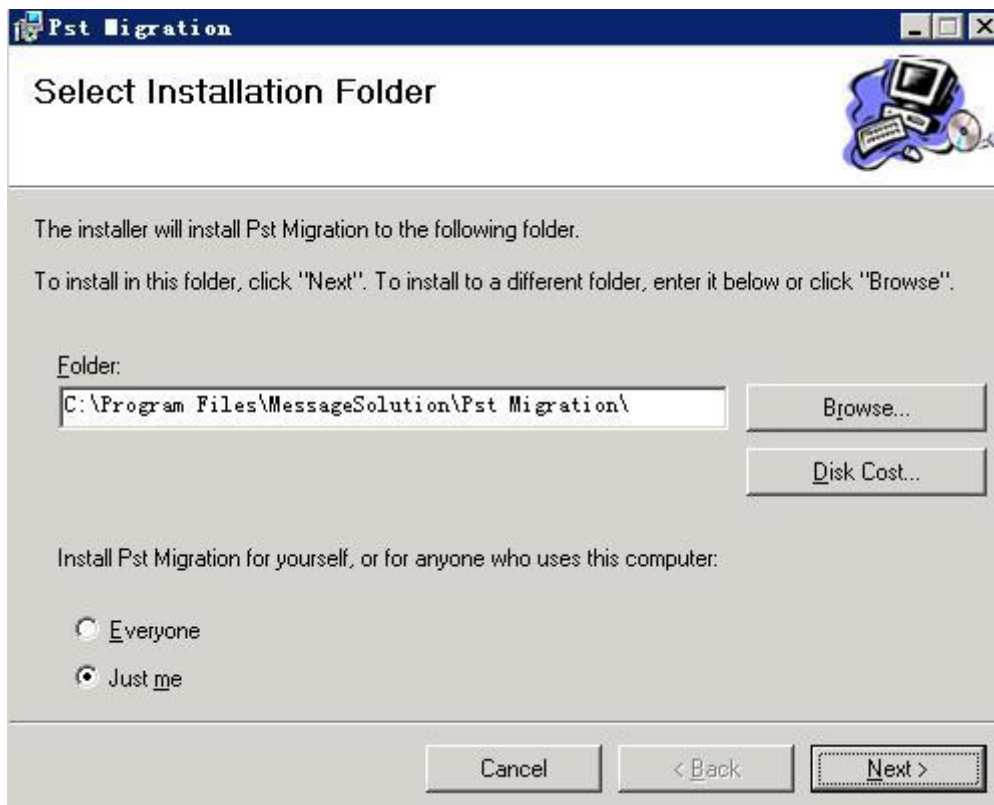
Pst Migration

Select Installation Folder

The installer will install Pst Migration to the following folder.

To install in this folder, click "Next". To install to a different folder, enter it below or click "Browse".

Folder:

C:\Program Files\MessageSolution\Pst Migration\

Browse...

Disk Cost...

Install Pst Migration for yourself, or for anyone who uses this computer:

Everyone

Just me

Cancel

< Back

Next >